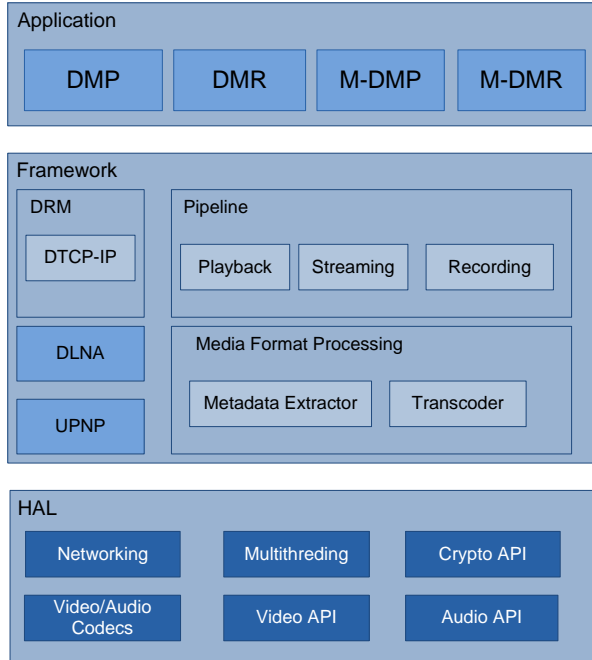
Application

DMP

DMR

M-DMP

M-DMR

Framework

DRM

DTCP-IP

Pipeline

Playback

Streaming

Recording

DLNA

Media Format Processing

Metadata Extractor

Transcoder

UPNP

HAL

Networking

Multithreding

Crypto API

Video/Audio Codecs

Video API

Audio API